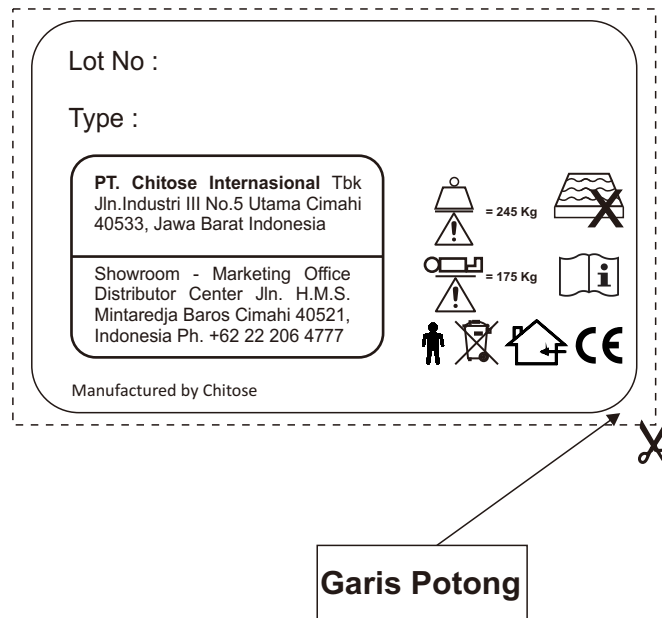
Lot No :

Type :

PT. Chitose Internasional Tbk
Jln.Industri III No.5 Utama Cimahi 40533, Jawa Barat Indonesia

Showroom - Marketing Office Distributor Center Jln. H.M.S. Mintaredja Baros Cimahi 40521, Indonesia Ph. +62 22 206 4777

= 245 Kg

= 175 Kg

i

CE

Manufactured by Chitose

Garis Potong